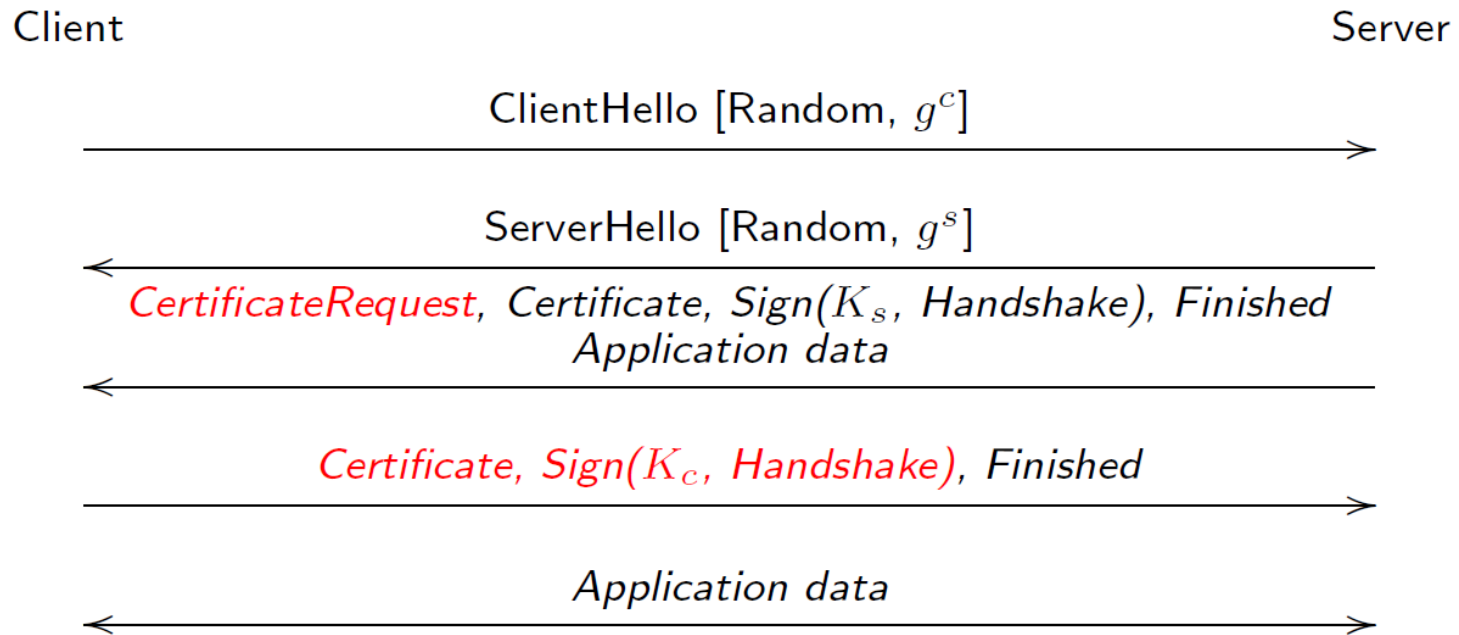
Client

Server

ClientHello [Random, $g^c$]

ServerHello [Random, $g^s$]

CertificateRequest, Certificate, Sign($K_s$, Handshake), Finished
Application data

Certificate, Sign($K_c$, Handshake), Finished

Application data